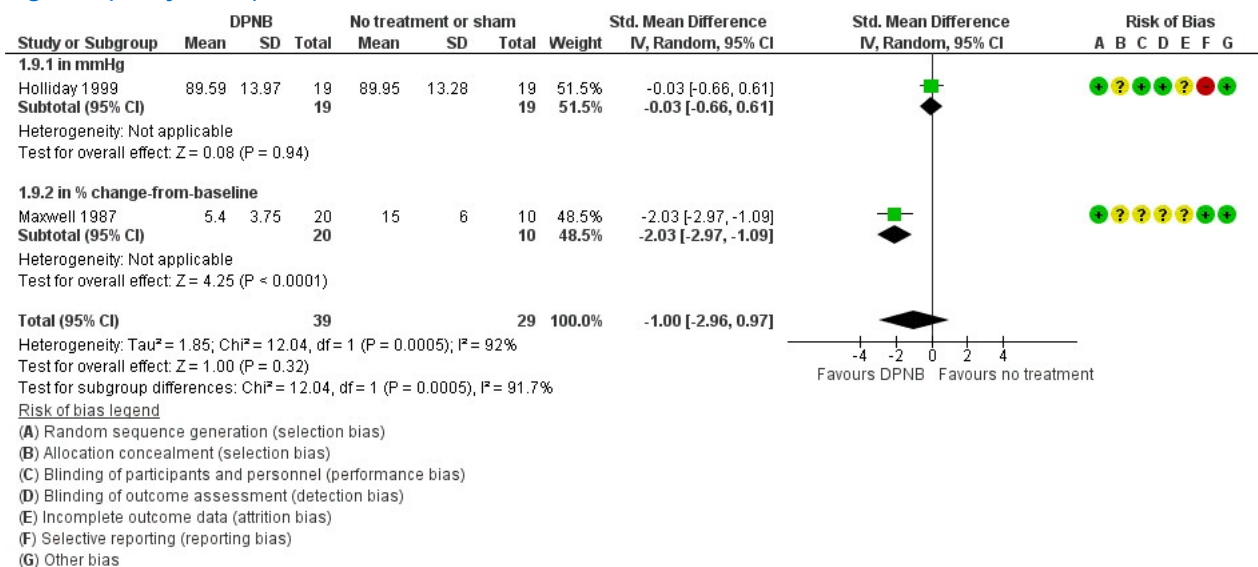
| Study or Subgroup | DPNB Mean | DPNB SD | DPNB Total | No treatment or sham Mean | No treatment or sham SD | No treatment or sham Total | Weight | Std. Mean Difference IV, Random, 95% CI | Std. Mean Difference IV, Random, 95% CI | Risk of Bias A B C D E F G |
|---|---|---|---|---|---|---|---|---|---|---|
| **1.9.1 in mmHg** | | | | | | | | | | |
| Holliday 1999 | 89.59 | 13.97 | 19 | 89.95 | 13.28 | 19 | 51.5% | -0.03 [-0.66, 0.61] | | + ? + + ? - + |
| **Subtotal (95% CI)** | | | **19** | | | **19** | **51.5%** | **-0.03 [-0.66, 0.61]** | | |
| Heterogeneity: Not applicable | | | | | | | | | | |
| Test for overall effect: Z = 0.08 (P = 0.94) | | | | | | | | | | |
| **1.9.2 in % change-from-baseline** | | | | | | | | | | |
| Maxwell 1987 | 5.4 | 3.75 | 20 | 15 | 6 | 10 | 48.5% | -2.03 [-2.97, -1.09] | | + ? ? ? ? + + |
| **Subtotal (95% CI)** | | | **20** | | | **10** | **48.5%** | **-2.03 [-2.97, -1.09]** | | |
| Heterogeneity: Not applicable | | | | | | | | | | |
| Test for overall effect: Z = 4.25 (P < 0.0001) | | | | | | | | | | |
| **Total (95% CI)** | | | **39** | | | **29** | **100.0%** | **-1.00 [-2.96, 0.97]** | | |

Heterogeneity: Tau² = 1.85; Chi² = 12.04, df = 1 (P = 0.0005); I² = 92%
Test for overall effect: Z = 1.00 (P = 0.32)
Test for subgroup differences: Chi² = 12.04, df = 1 (P = 0.0005), I² = 91.7%

-4 -2 0 2 4
Favours DPNB Favours no treatment

Risk of bias legend
(A) Random sequence generation (selection bias)
(B) Allocation concealment (selection bias)
(C) Blinding of participants and personnel (performance bias)
(D) Blinding of outcome assessment (detection bias)
(E) Incomplete outcome data (attrition bias)
(F) Selective reporting (reporting bias)
(G) Other bias